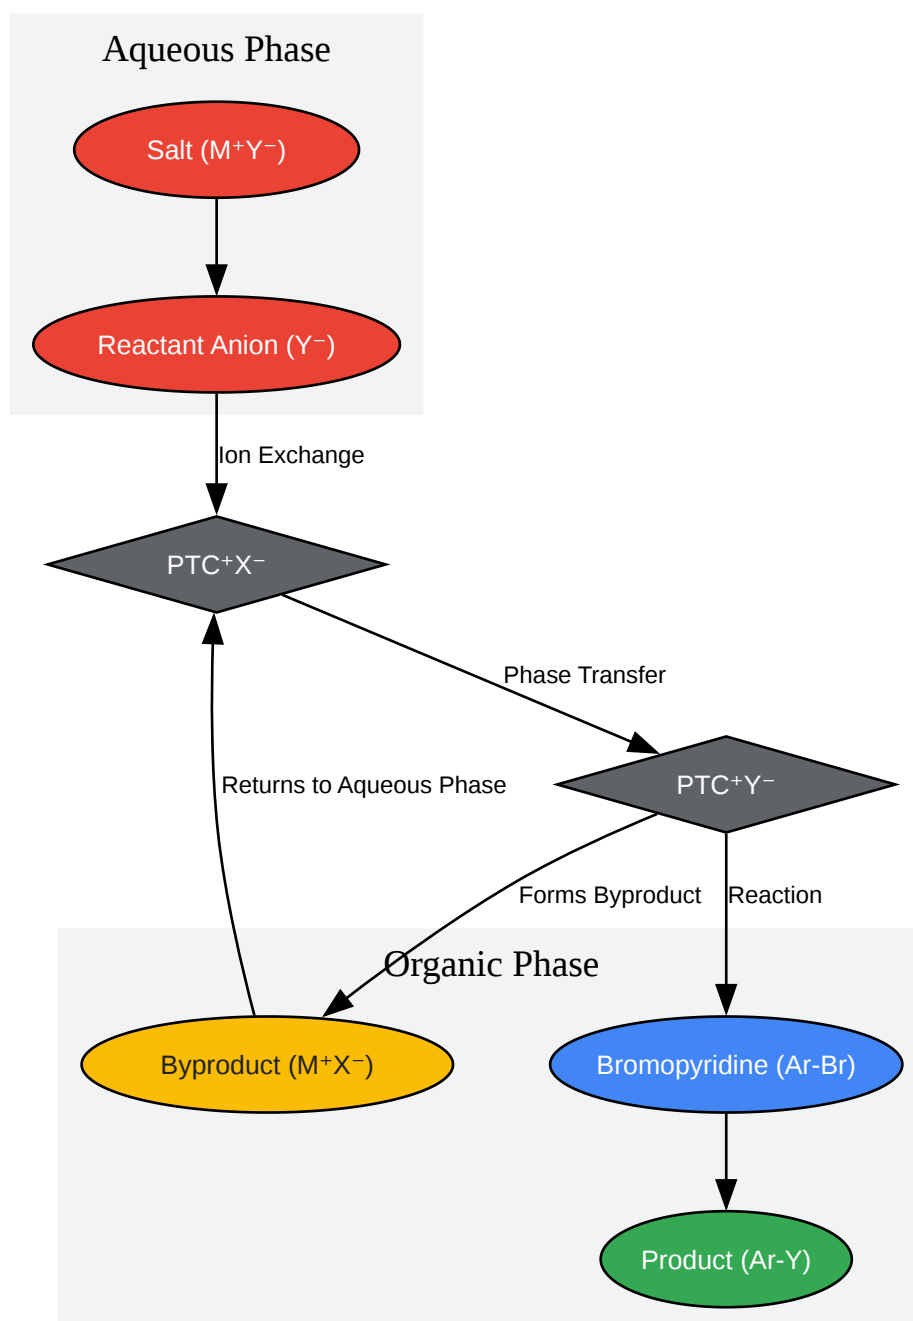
Aqueous Phase

Salt ($M^+Y^-$)

Reactant Anion ($Y^-$)

Ion Exchange

$PTC^+X^-$

Phase Transfer

$PTC^+Y^-$

Returns to Aqueous Phase

Forms Byproduct

Reaction

Organic Phase

Byproduct ($M^+X^-$)

Bromopyridine (Ar-Br)

Product (Ar-Y)